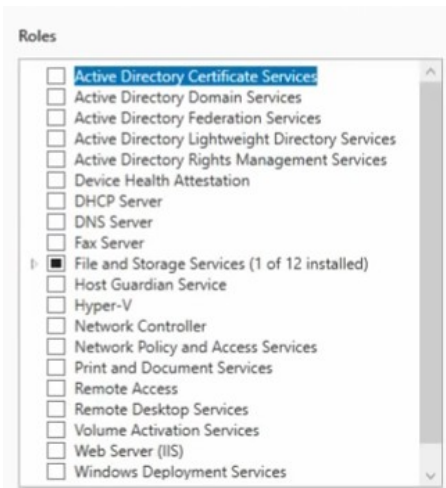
Roles

Active Directory Certificate Services
Active Directory Domain Services
Active Directory Federation Services
Active Directory Lightweight Directory Services
Active Directory Rights Management Services
Device Health Attestation
DHCP Server
DNS Server
Fax Server
File and Storage Services (1 of 12 installed)
Host Guardian Service
Hyper-V
Network Controller
Network Policy and Access Services
Print and Document Services
Remote Access
Remote Desktop Services
Volume Activation Services
Web Server (IIS)
Windows Deployment Services